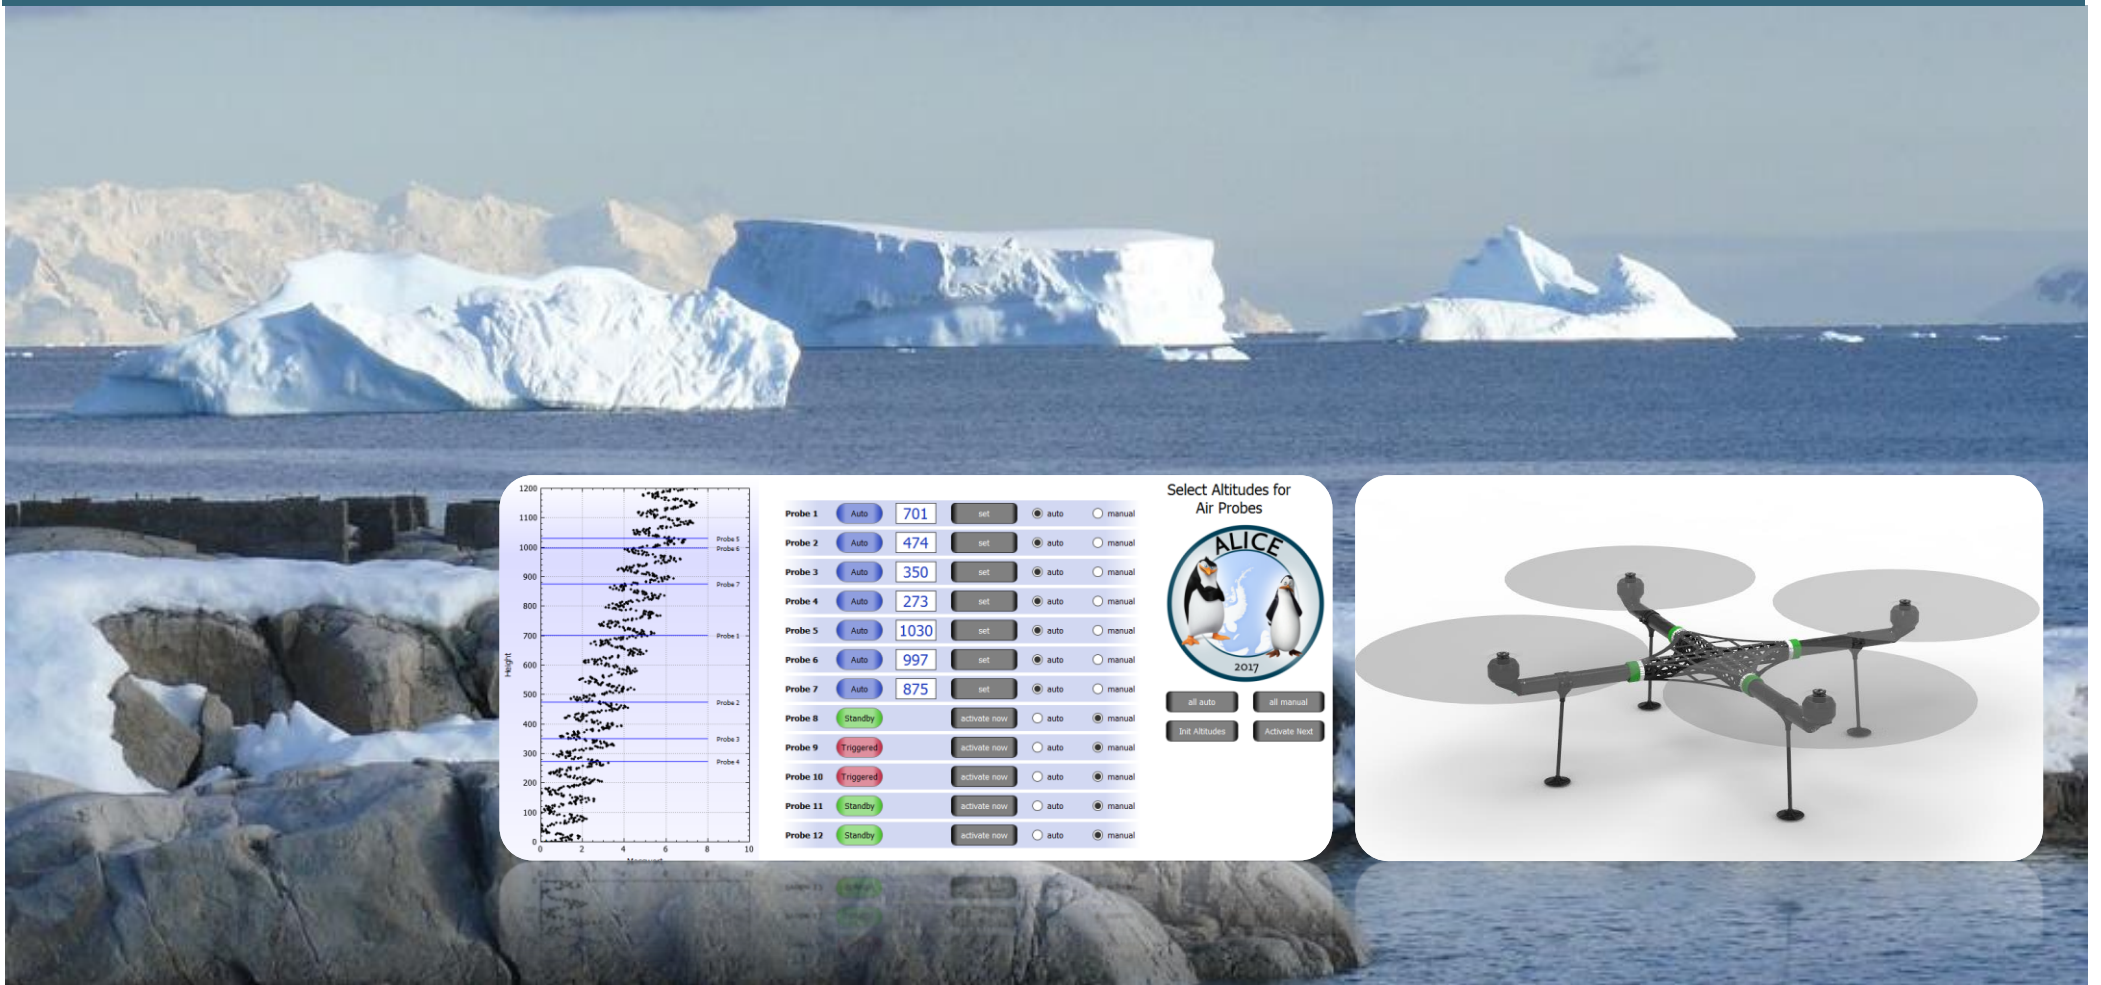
1200
1100
1000
900
800
700
600
500
400
300
200
100
0
Height
0 2 4 6 8 10
Measured
Probe 5
Probe 6
Probe 7
Probe 1
Probe 2
Probe 3
Probe 4

| | | | | | |
|---|---|---|---|---|---|
| Probe 1 | Auto | 701 | set | auto | manual |
| Probe 2 | Auto | 474 | set | auto | manual |
| Probe 3 | Auto | 350 | set | auto | manual |
| Probe 4 | Auto | 273 | set | auto | manual |
| Probe 5 | Auto | 1030 | set | auto | manual |
| Probe 6 | Auto | 997 | set | auto | manual |
| Probe 7 | Auto | 875 | set | auto | manual |
| Probe 8 | Standby | | activate now | auto | manual |
| Probe 9 | Triggered | | activate now | auto | manual |
| Probe 10 | Triggered | | activate now | auto | manual |
| Probe 11 | Standby | | activate now | auto | manual |
| Probe 12 | Standby | | activate now | auto | manual |

Select Altitudes for Air Probes

ALICE
2017

all auto
all manual
Init Altitudes
Activate Next